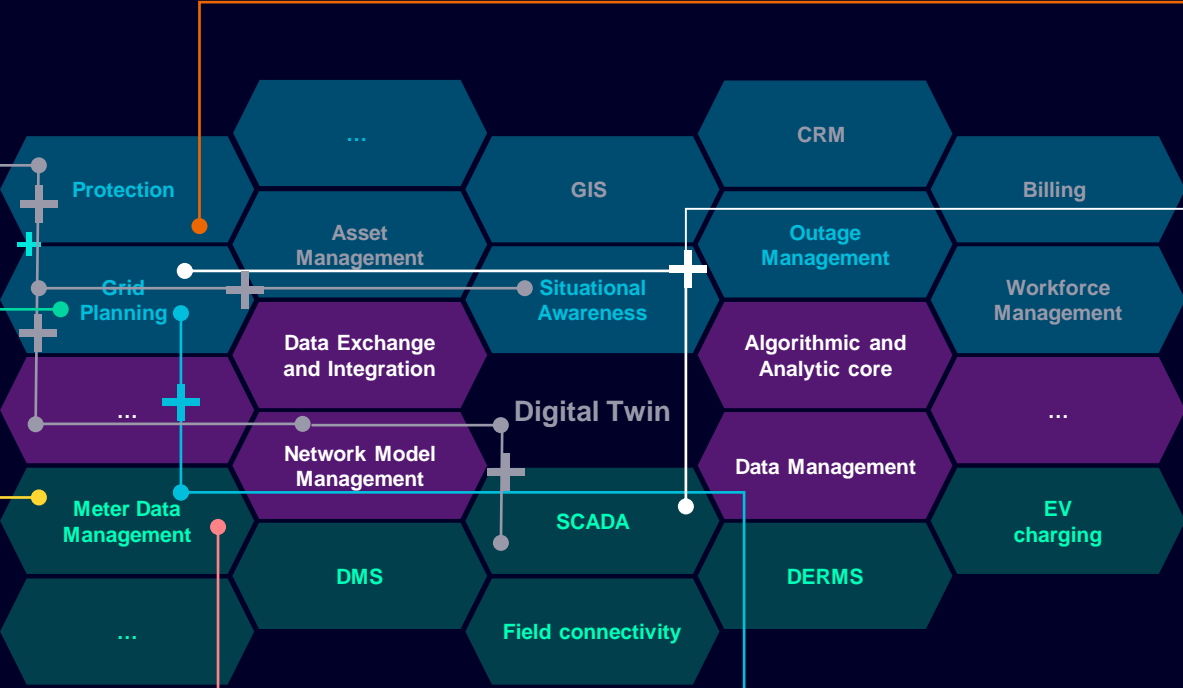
...

CRM

Protection

GIS

Billing

Asset Management

Outage Management

Grid Planning

Situational Awareness

Workforce Management

Data Exchange and Integration

Algorithmic and Analytic core

...

Digital Twin

...

Network Model Management

Data Management

Meter Data Management

SCADA

EV charging

DMS

DERMS

...

Field connectivity